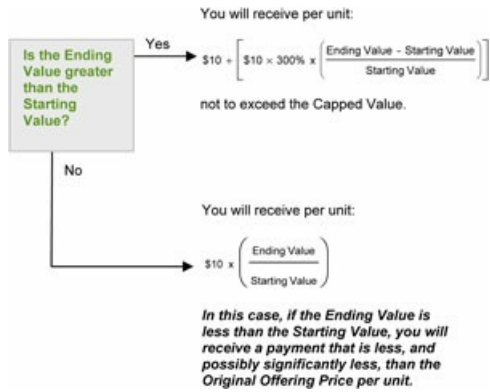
Is the Ending Value greater than the Starting Value?

Yes

You will receive per unit:

$\$10 + \left[\$10 \times 300\% \times \left(\frac{\text{Ending Value - Starting Value}}{\text{Starting Value}}\right)\right]$

not to exceed the Capped Value.

No

You will receive per unit:

$\$10 \times \left(\frac{\text{Ending Value}}{\text{Starting Value}}\right)$

In this case, if the Ending Value is less than the Starting Value, you will receive a payment that is less, and possibly significantly less, than the Original Offering Price per unit.